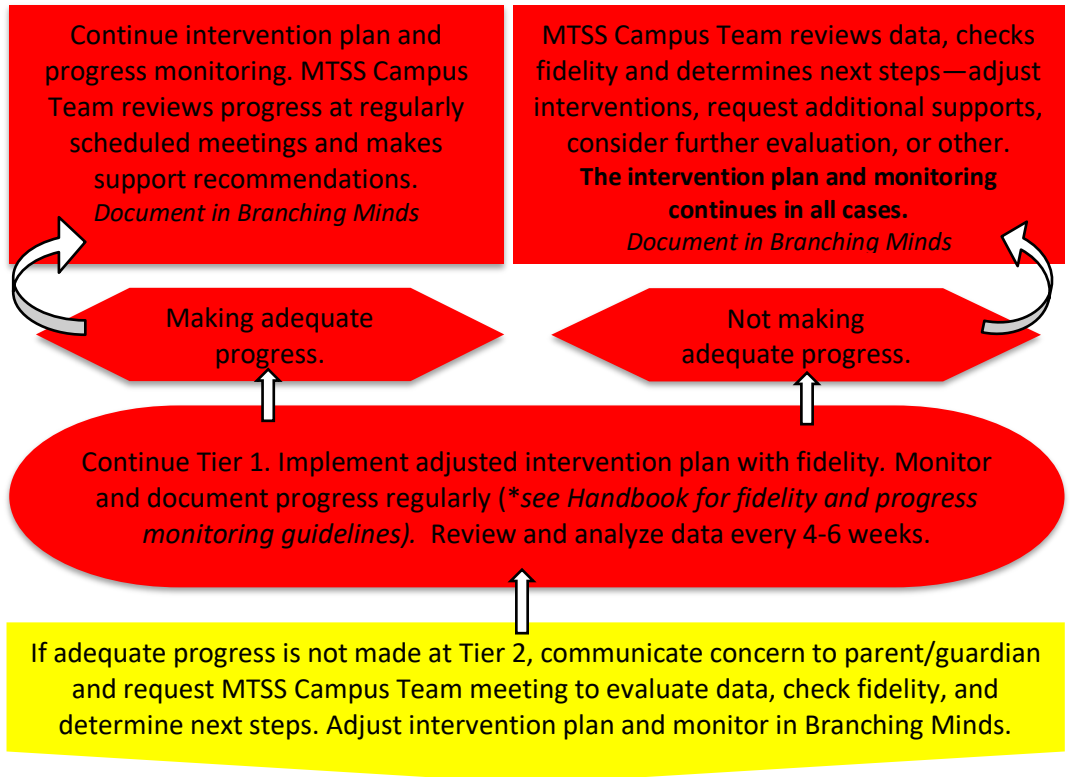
Continue intervention plan and progress monitoring. MTSS Campus Team reviews progress at regularly scheduled meetings and makes support recommendations.
*Document in Branching Minds*

MTSS Campus Team reviews data, checks fidelity and determines next steps—adjust interventions, request additional supports, consider further evaluation, or other.
**The intervention plan and monitoring continues in all cases.**
*Document in Branching Minds*

Making adequate progress.

Not making adequate progress.

Continue Tier 1. Implement adjusted intervention plan with fidelity. Monitor and document progress regularly (\**see Handbook for fidelity and progress monitoring guidelines).* Review and analyze data every 4-6 weeks.

If adequate progress is not made at Tier 2, communicate concern to parent/guardian and request MTSS Campus Team meeting to evaluate data, check fidelity, and determine next steps. Adjust intervention plan and monitor in Branching Minds.